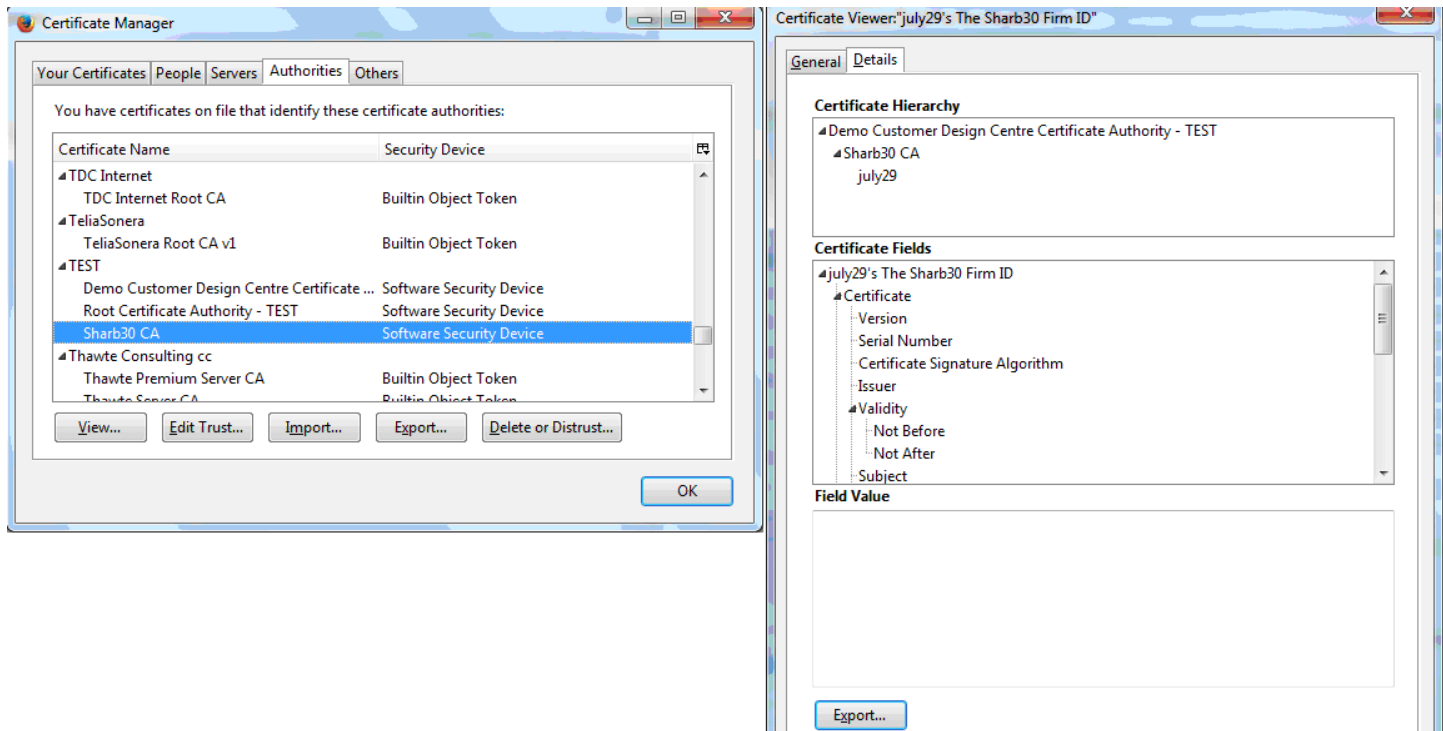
Certificate Manager

Your Certificates | People | Servers | Authorities | Others

You have certificates on file that identify these certificate authorities:

| Certificate Name | Security Device |
|---|---|
| TDC Internet | |
| TDC Internet Root CA | Builtin Object Token |
| TeliaSonera | |
| TeliaSonera Root CA v1 | Builtin Object Token |
| TEST | |
| Demo Customer Design Centre Certificate ... | Software Security Device |
| Root Certificate Authority - TEST | Software Security Device |
| Sharb30 CA | Software Security Device |
| Thawte Consulting cc | |
| Thawte Premium Server CA | Builtin Object Token |
| Thawte Server CA | Builtin Object Token |

View... Edit Trust... Import... Export... Delete or Distrust...

OK

Certificate Viewer:"july29's The Sharb30 Firm ID"

General | Details

Certificate Hierarchy

Demo Customer Design Centre Certificate Authority - TEST
Sharb30 CA
july29

Certificate Fields

july29's The Sharb30 Firm ID
Certificate
Version
Serial Number
Certificate Signature Algorithm
Issuer
Validity
Not Before
Not After
Subject

Field Value

Export...